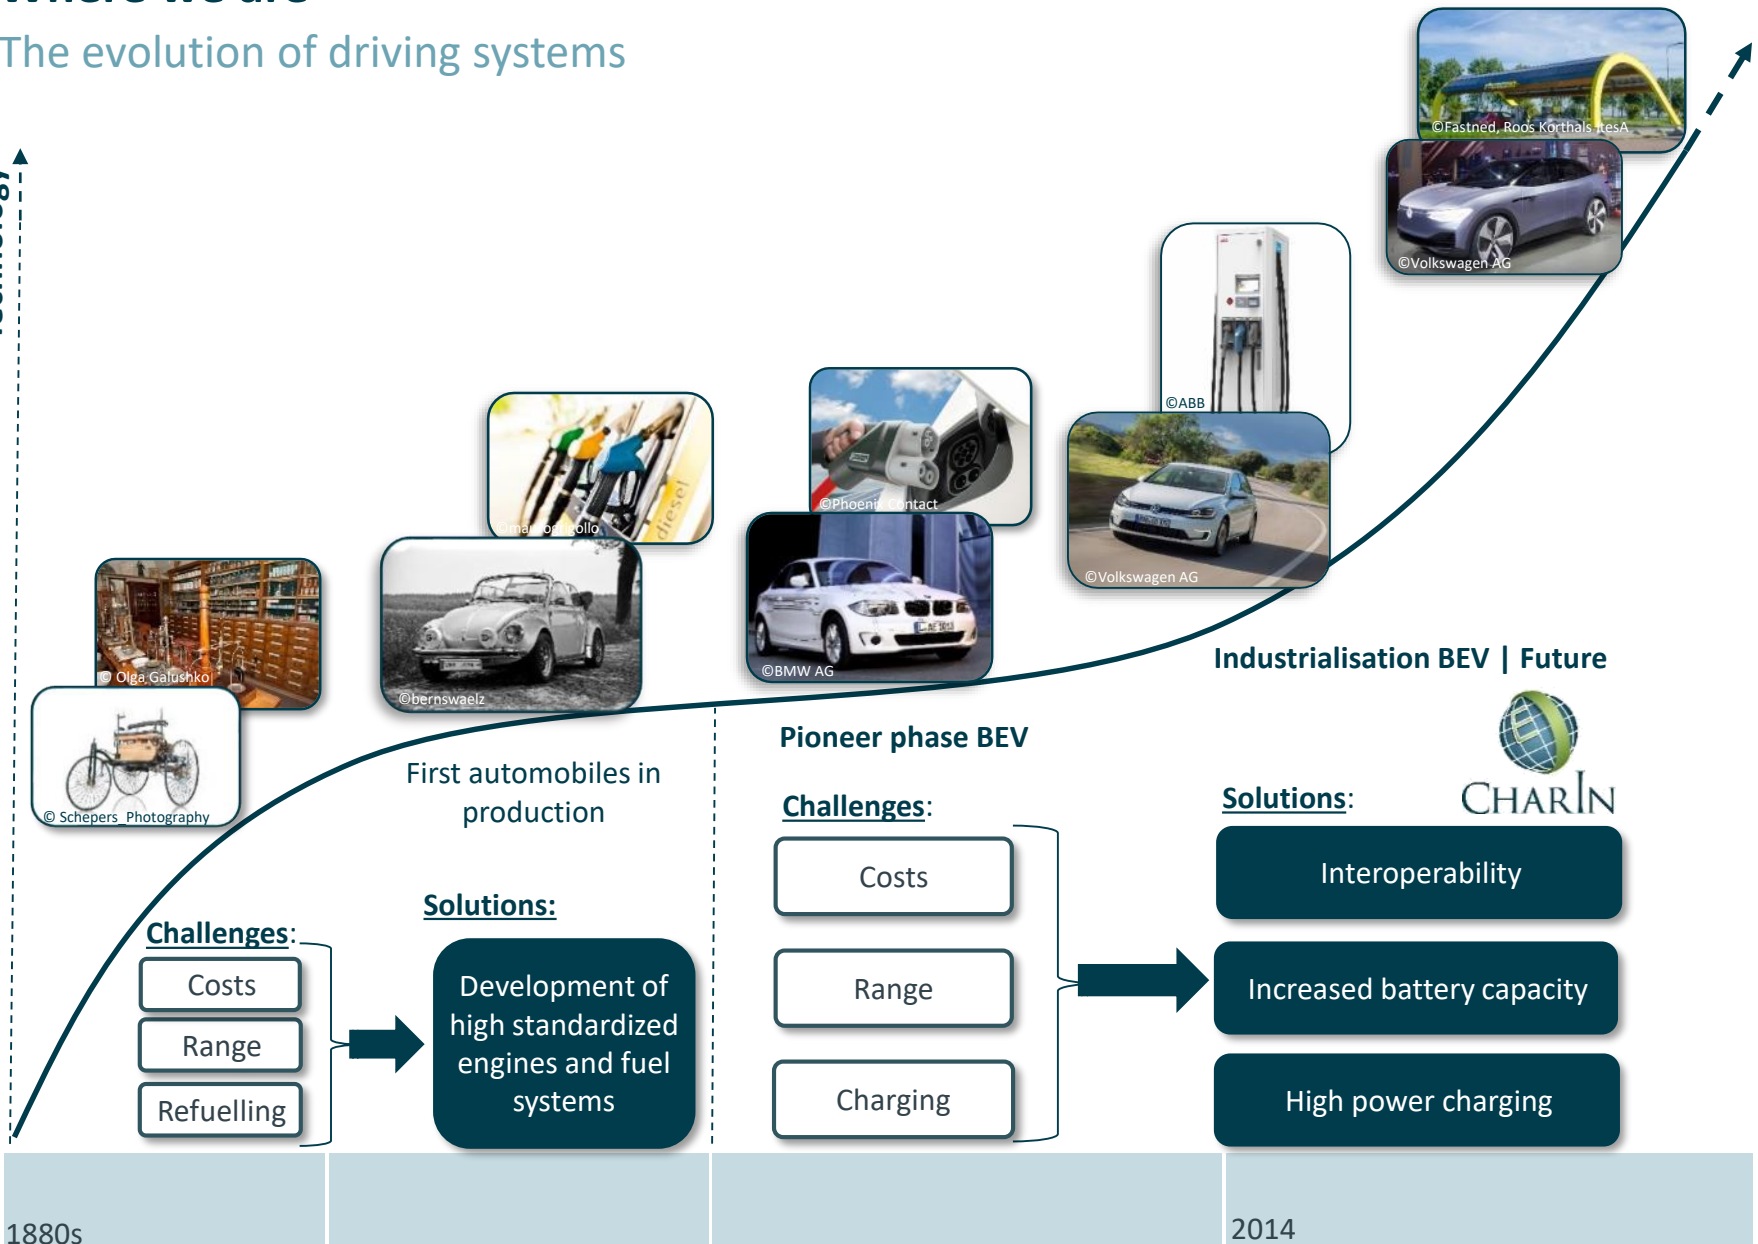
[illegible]

The evolution of driving systems

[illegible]

©Fastned, Roos Korthals AltesA

©Volkswagen AG

©ABB

©Phoenix Contact

©Volkswagen AG

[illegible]

diesel

© Olga Galushko

©bernswaelz

©BMW AG

© Schepers_Photography

Industrialisation BEV | Future

Pioneer phase BEV

First automobiles in production

Challenges:

Solutions:

CHARIN

Costs

Interoperability

Solutions:

Challenges:

Costs

Range

Increased battery capacity

Development of high standardized engines and fuel systems

Range

Refuelling

Charging

High power charging

1880s

2014